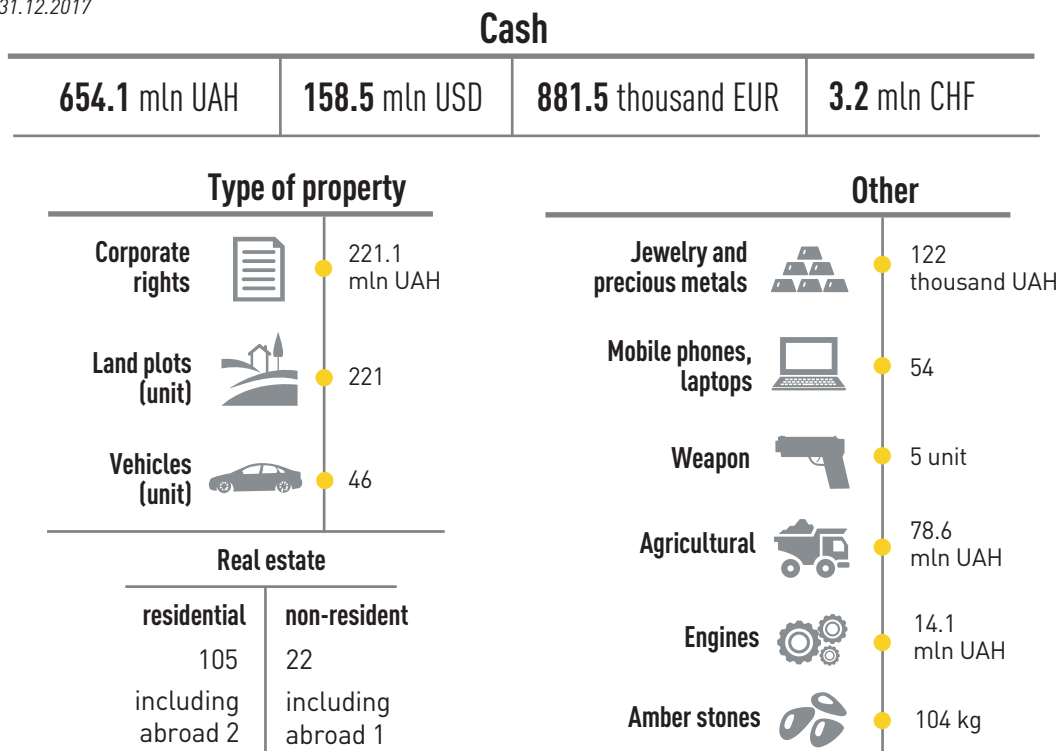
31.12.2017

Cash

| 654.1 mln UAH | 158.5 mln USD | 881.5 thousand EUR | 3.2 mln CHF |
|---|---|---|---|

Type of property

Corporate rights 221.1 mln UAH

Land plots (unit) 221

Vehicles (unit) 46

Real estate

| residential | non-resident |
|---|---|
| 105 | 22 |
| including abroad 2 | including abroad 1 |

Other

Jewelry and precious metals 122 thousand UAH

Mobile phones, laptops 54

Weapon 5 unit

Agricultural 78.6 mln UAH

Engines 14.1 mln UAH

Amber stones 104 kg